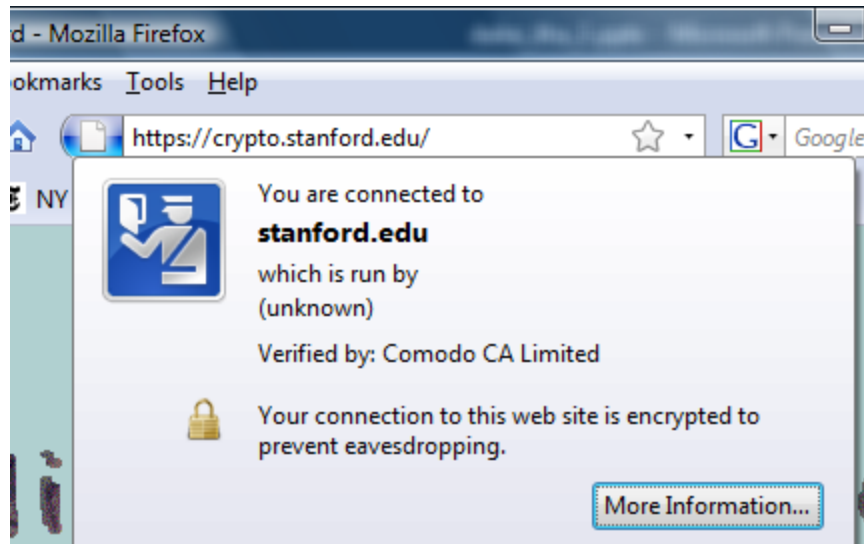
d - Mozilla Firefox

okmarks Tools Help

https://crypto.stanford.edu/

Google

NY

You are connected to
stanford.edu
which is run by
(unknown)

Verified by: Comodo CA Limited

Your connection to this web site is encrypted to prevent eavesdropping.

More Information...